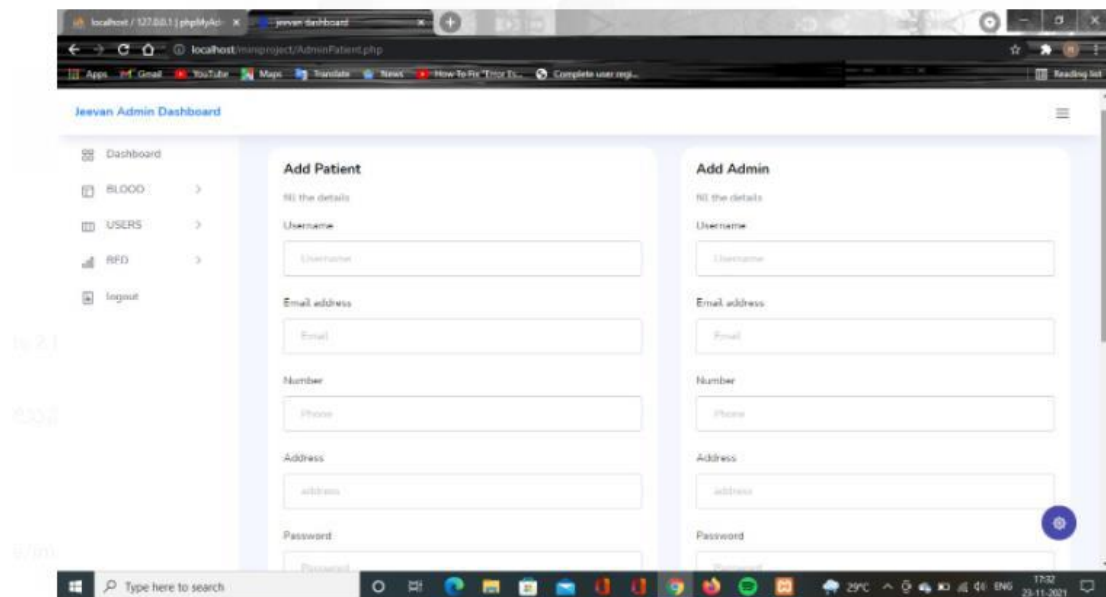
localhost / 127.0.0.1 | phpMyAd × jeevan dashboard ×

localhost/miniproject/AdminPatient.php

Apps Gmail YouTube Maps Translate News How To Fix "Error Es... Complete user regi... Reading list

Jeevan Admin Dashboard

Dashboard
BLOOD
USERS
RFD
logout

Add Patient
fill the details
Username
Username
Email address
Email
Number
Phone
Address
address
Password
Password

Add Admin
fill the details
Username
Username
Email address
Email
Number
Phone
Address
address
Password
Password

Type here to search
29°C ENG 17:32 23-11-2021